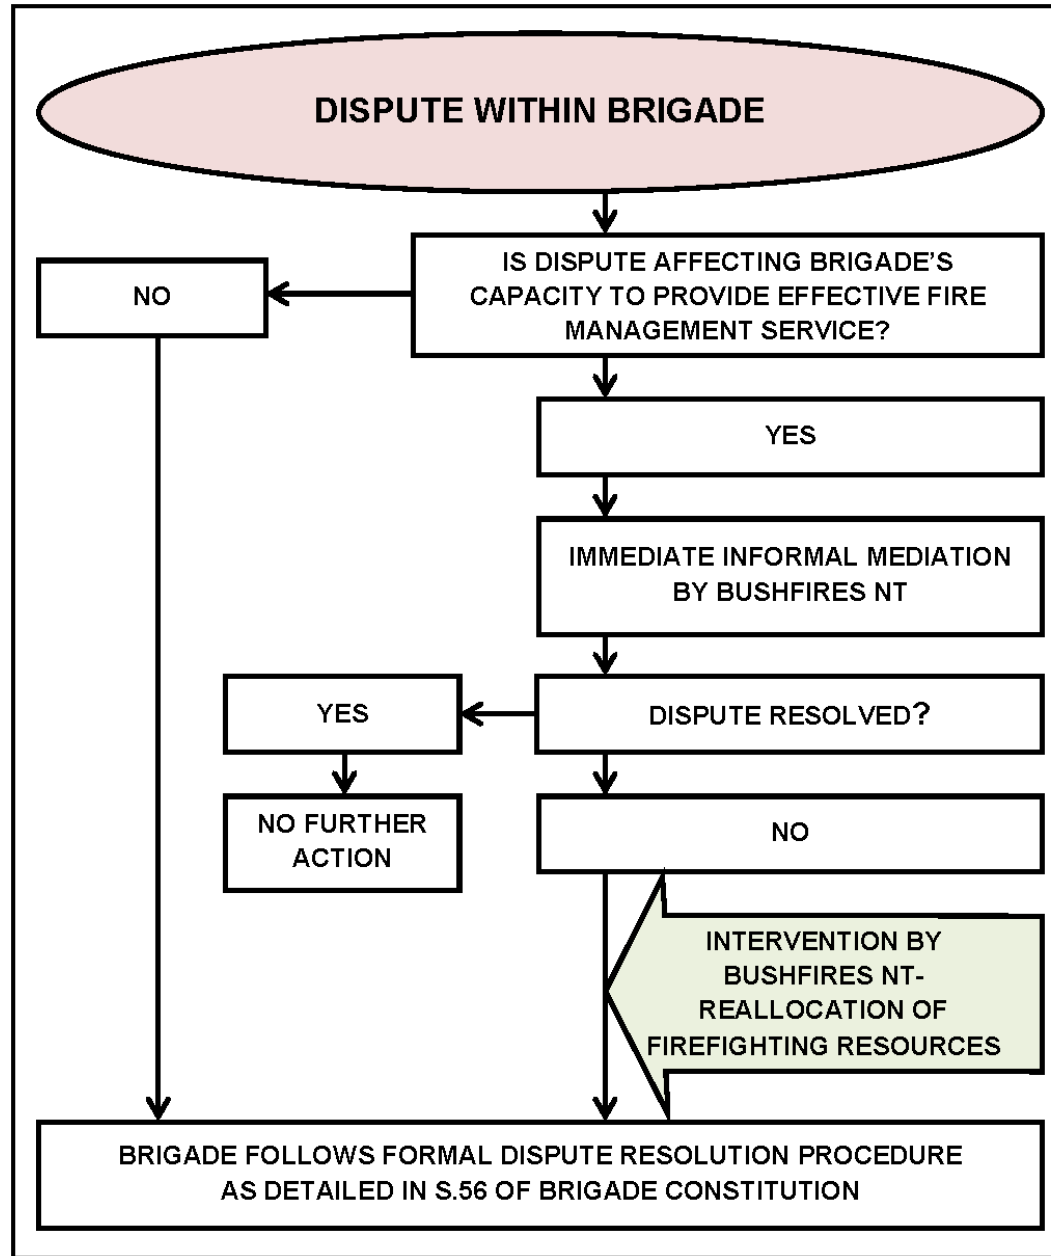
DISPUTE WITHIN BRIGADE

IS DISPUTE AFFECTING BRIGADE'S CAPACITY TO PROVIDE EFFECTIVE FIRE MANAGEMENT SERVICE?

NO

YES

IMMEDIATE INFORMAL MEDIATION BY BUSHFIRES NT

DISPUTE RESOLVED?

YES

NO FURTHER ACTION

NO

INTERVENTION BY BUSHFIRES NT- REALLOCATION OF FIREFIGHTING RESOURCES

BRIGADE FOLLOWS FORMAL DISPUTE RESOLUTION PROCEDURE AS DETAILED IN S.56 OF BRIGADE CONSTITUTION